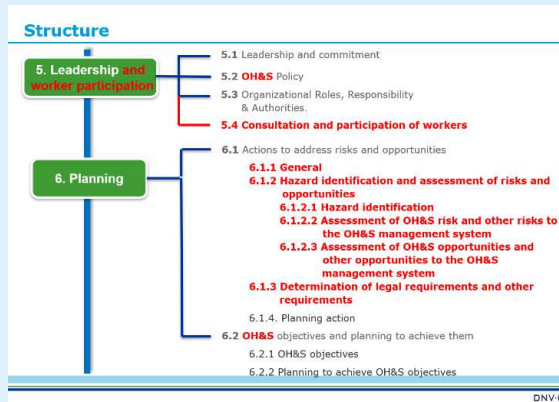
Structure

5. Leadership and worker participation

5.1 Leadership and commitment

5.2 OH&S Policy

5.3 Organizational Roles, Responsibility & Authorities.

5.4 Consultation and participation of workers

6. Planning

6.1 Actions to address risks and opportunities

6.1.1 General

6.1.2 Hazard identification and assessment of risks and opportunities

6.1.2.1 Hazard identification

6.1.2.2 Assessment of OH&S risk and other risks to the OH&S management system

6.1.2.3 Assessment of OH&S opportunities and other opportunities to the OH&S management system

6.1.3 Determination of legal requirements and other requirements

6.1.4. Planning action

6.2 OH&S objectives and planning to achieve them

6.2.1 OH&S objectives

6.2.2 Planning to achieve OH&S objectives

DNV-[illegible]